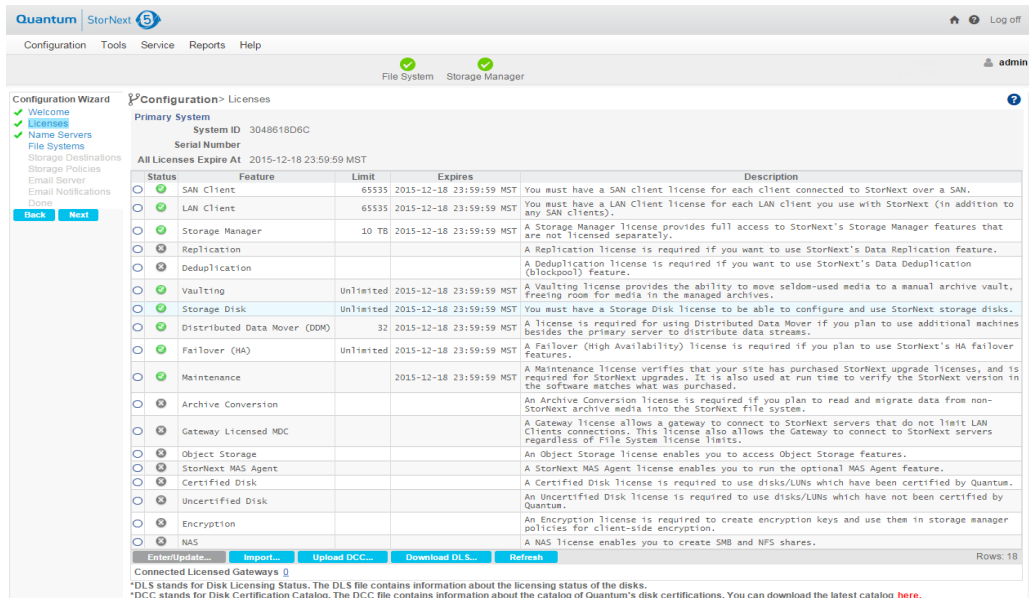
Quantum | StorNext 5

Log off

Configuration Tools Service Reports Help

File System Storage Manager

admin

Configuration Wizard
Welcome
Licenses
Name Servers
File Systems
Storage Destinations
Storage Policies
Email Server
Email Notifications
Done
Back Next

Configuration > Licenses

Primary System
System ID 3048618D6C
Serial Number
All Licenses Expire At 2015-12-18 23:59:59 MST

| | Status | Feature | Limit | Expires | Description |
|---|---|---|---|---|---|
| | | SAN Client | 65535 | 2015-12-18 23:59:59 MST | You must have a SAN client license for each client connected to StorNext over a SAN. |
| | | LAN Client | 65535 | 2015-12-18 23:59:59 MST | You must have a LAN Client license for each LAN client you use with StorNext (in addition to any SAN clients). |
| | | Storage Manager | 10 TB | 2015-12-18 23:59:59 MST | A Storage Manager license provides full access to StorNext's Storage Manager features that are not licensed separately. |
| | | Replication | | | A Replication license is required if you want to use StorNext's Data Replication feature. |
| | | Deduplication | | | A Deduplication license is required if you want to use StorNext's Data Deduplication (blockpool) feature. |
| | | Vaulting | Unlimited | 2015-12-18 23:59:59 MST | A Vaulting license provides the ability to move seldom-used media to a manual archive vault, freeing room for media in the managed archives. |
| | | Storage Disk | Unlimited | 2015-12-18 23:59:59 MST | You must have a Storage Disk license to be able to configure and use StorNext storage disks. |
| | | Distributed Data Mover (DDM) | 32 | 2015-12-18 23:59:59 MST | A license is required for using Distributed Data Mover if you plan to use additional machines besides the primary server to distribute data streams. |
| | | Failover (HA) | Unlimited | 2015-12-18 23:59:59 MST | A Failover (High Availability) license is required if you plan to use StorNext's HA failover features. |
| | | Maintenance | | 2015-12-18 23:59:59 MST | A Maintenance license verifies that your site has purchased StorNext upgrade licenses, and is required for StorNext upgrades. It is also used at run time to verify the StorNext version in the software matches what was purchased. |
| | | Archive Conversion | | | An Archive Conversion license is required if you plan to read and migrate data from non-StorNext archive media into the StorNext file system. |
| | | Gateway Licensed MDC | | | A Gateway license allows a gateway to connect to StorNext servers that do not limit LAN Clients connections. This license also allows the Gateway to connect to StorNext servers regardless of File System license limits. |
| | | Object Storage | | | An Object Storage license enables you to access Object Storage features. |
| | | StorNext MAS Agent | | | A StorNext MAS Agent license enables you to run the optional MAS Agent feature. |
| | | Certified Disk | | | A Certified Disk license is required to use disks/LUNs which have been certified by Quantum. |
| | | Uncertified Disk | | | An Uncertified Disk license is required to use disks/LUNs which have not been certified by Quantum. |
| | | Encryption | | | An Encryption license is required to create encryption keys and use them in storage manager policies for client-side encryption. |
| | | NAS | | | A NAS license enables you to create SMB and NFS shares. |

Enter/Update... Import... Upload DCC... Download DLS... Refresh Rows: 18

Connected Licensed Gateways 0

*DLS stands for Disk Licensing Status. The DLS file contains information about the licensing status of the disks.
*DCC stands for Disk Certification Catalog. The DCC file contains information about the catalog of Quantum's disk certifications. You can download the latest catalog here.